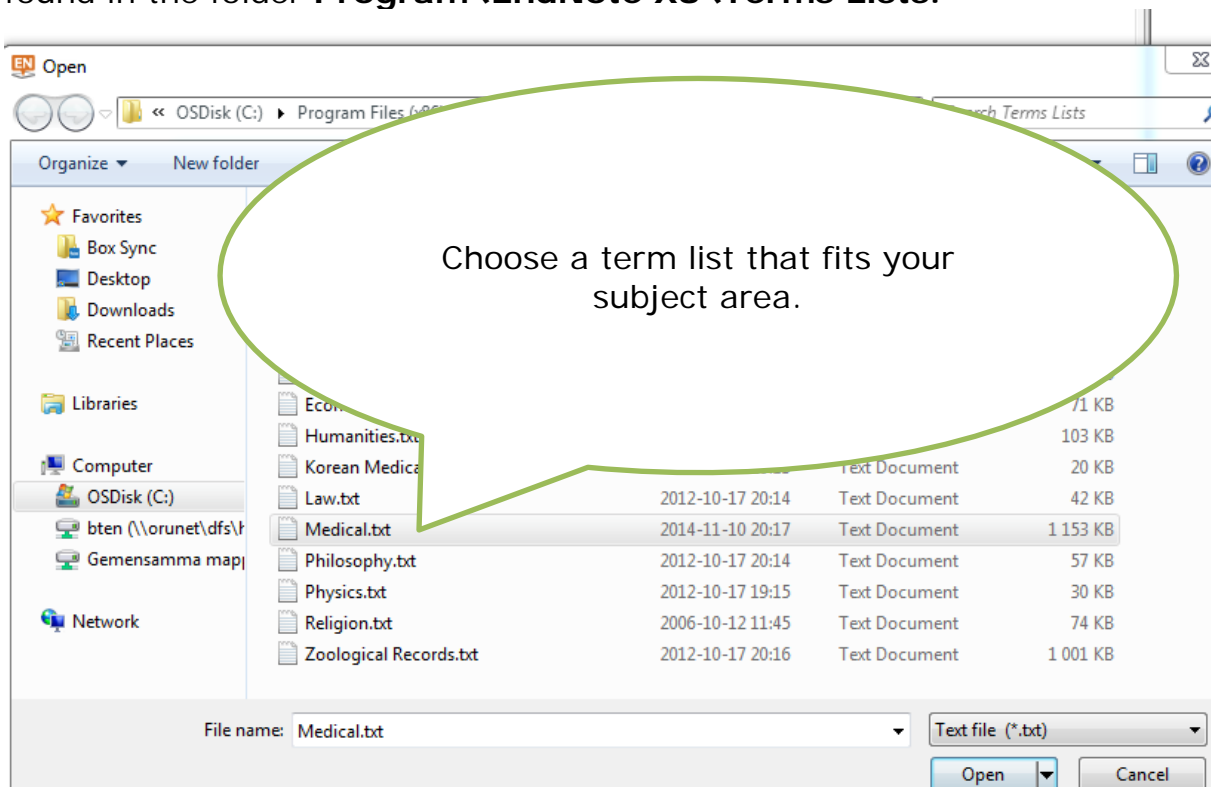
found in the folder **Program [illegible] X8 \Terms Lists.**

Open

« OSDisk (C:) ▸ Program Files (x8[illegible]

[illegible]rch Terms Lists

Organize ▾ New folder

Favorites
Box Sync
Desktop
Downloads
Recent Places

Libraries

Computer
OSDisk (C:)
bten (\\orunet\dfs\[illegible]
Gemensamma mapp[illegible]

Network

Choose a term list that fits your subject area.

| | | | |
|---|---|---|---|
| Econ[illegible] | | | 71 KB |
| Humanities.tx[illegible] | | | 103 KB |
| Korean Medica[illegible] | | Text Document | 20 KB |
| Law.txt | 2012-10-17 20:14 | Text Document | 42 KB |
| Medical.txt | 2014-11-10 20:17 | Text Document | 1 153 KB |
| Philosophy.txt | 2012-10-17 20:14 | Text Document | 57 KB |
| Physics.txt | 2012-10-17 19:15 | Text Document | 30 KB |
| Religion.txt | 2006-10-12 11:45 | Text Document | 74 KB |
| Zoological Records.txt | 2012-10-17 20:16 | Text Document | 1 001 KB |

File name: Medical.txt

Text file (*.txt)

Open

Cancel